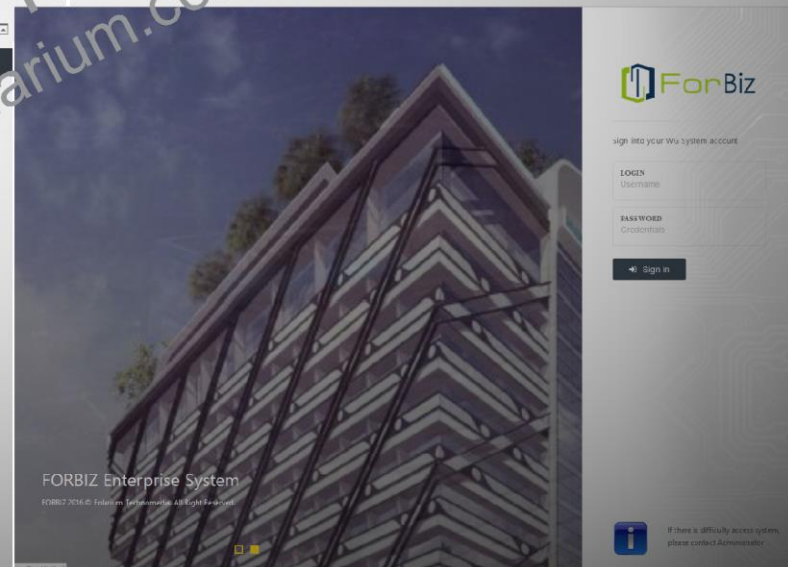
arium.co

ForBiz

Sign into your WG system account

LOGIN
Username

PASSWORD
Credentials

Sign in

FORBIZ Enterprise System

FORBIZ 2016 © Folarium Technomedia. All Right Reserved.

If there is difficulty access system, please contact Administrator